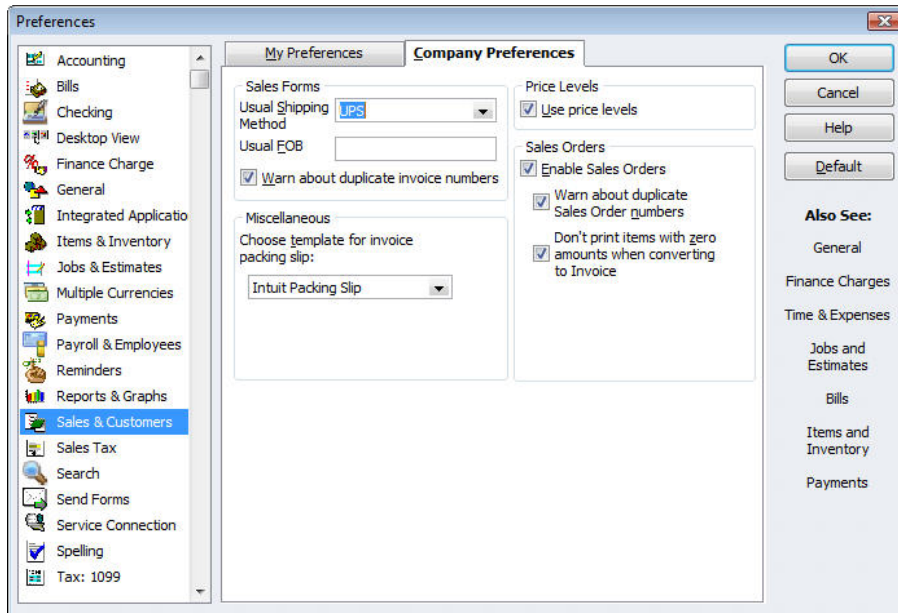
Preferences

Accounting
Bills
Checking
Desktop View
Finance Charge
General
Integrated Applicatio
Items & Inventory
Jobs & Estimates
Multiple Currencies
Payments
Payroll & Employees
Reminders
Reports & Graphs
Sales & Customers
Sales Tax
Search
Send Forms
Service Connection
Spelling
Tax: 1099

My Preferences
Company Preferences

Sales Forms
Usual Shipping Method
UPS
Usual FOB
Warn about duplicate invoice numbers

Miscellaneous
Choose template for invoice packing slip:
Intuit Packing Slip

Price Levels
Use price levels

Sales Orders
Enable Sales Orders
Warn about duplicate Sales Order numbers
Don't print items with zero amounts when converting to Invoice

OK
Cancel
Help
Default

Also See:
General
Finance Charges
Time & Expenses
Jobs and Estimates
Bills
Items and Inventory
Payments